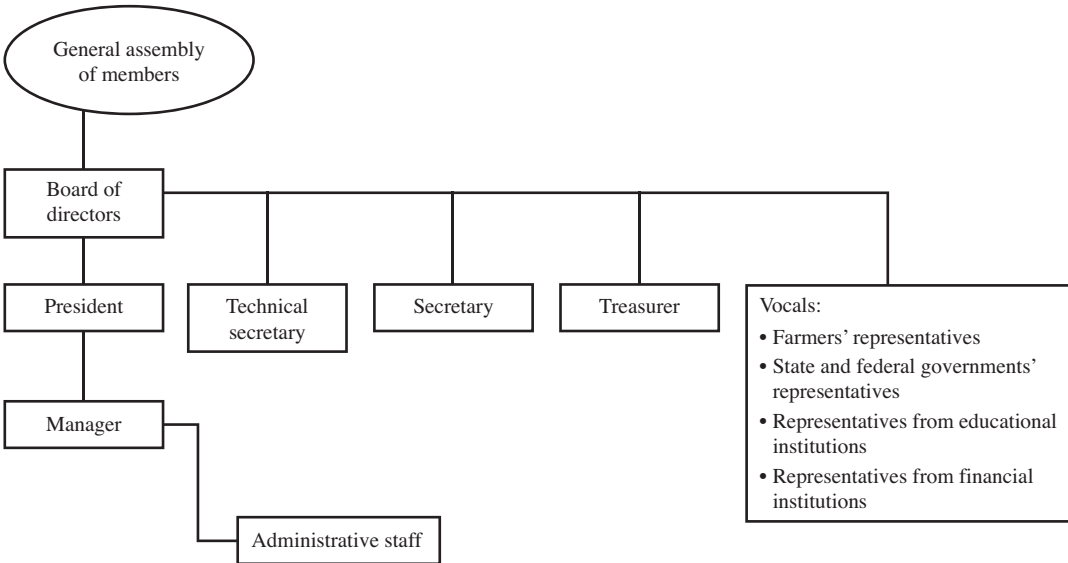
General assembly of members

Board of directors

President

Technical secretary

Secretary

Treasurer

Vocals:
• Farmers' representatives
• State and federal governments' representatives
• Representatives from educational institutions
• Representatives from financial institutions

Manager

Administrative staff